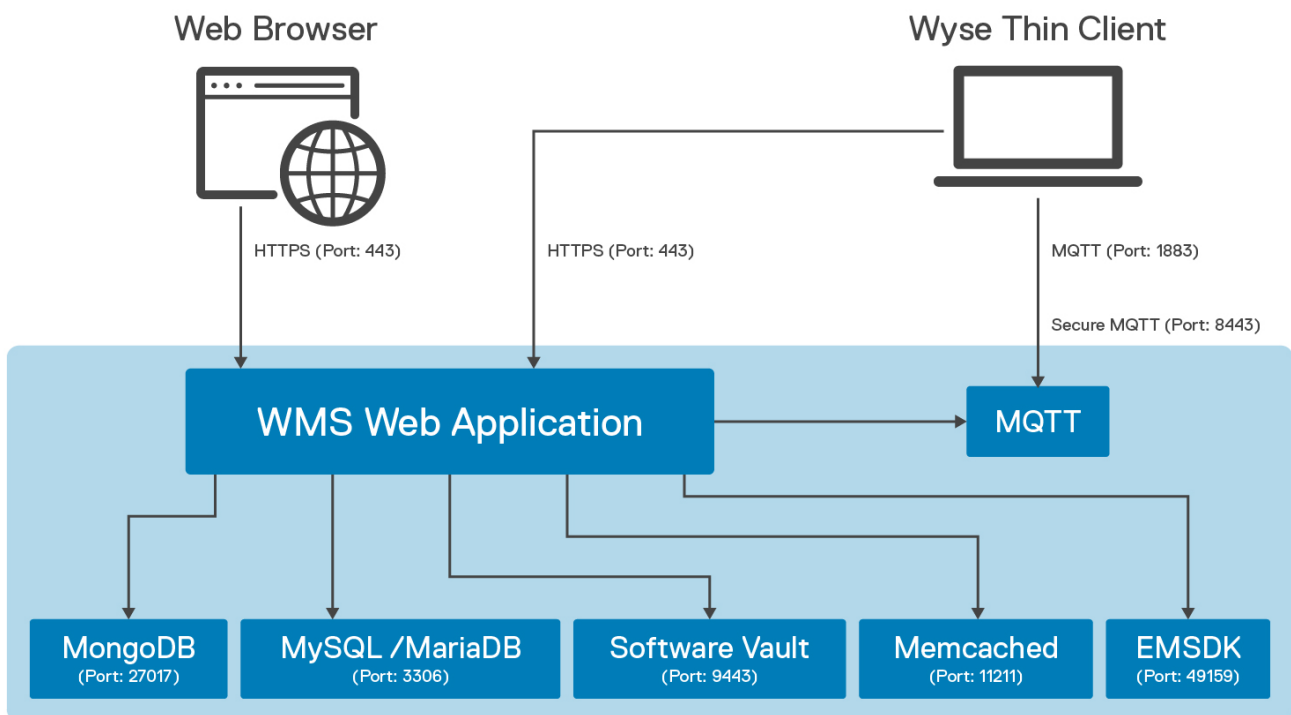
Web Browser

Wyse Thin Client

HTTPS (Port: 443)

HTTPS (Port: 443)

MQTT (Port: 1883)

Secure MQTT (Port: 8443)

WMS Web Application

MQTT

MongoDB
(Port: 27017)

MySQL /MariaDB
(Port: 3306)

Software Vault
(Port: 9443)

Memcached
(Port: 11211)

EMSDK
(Port: 49159)